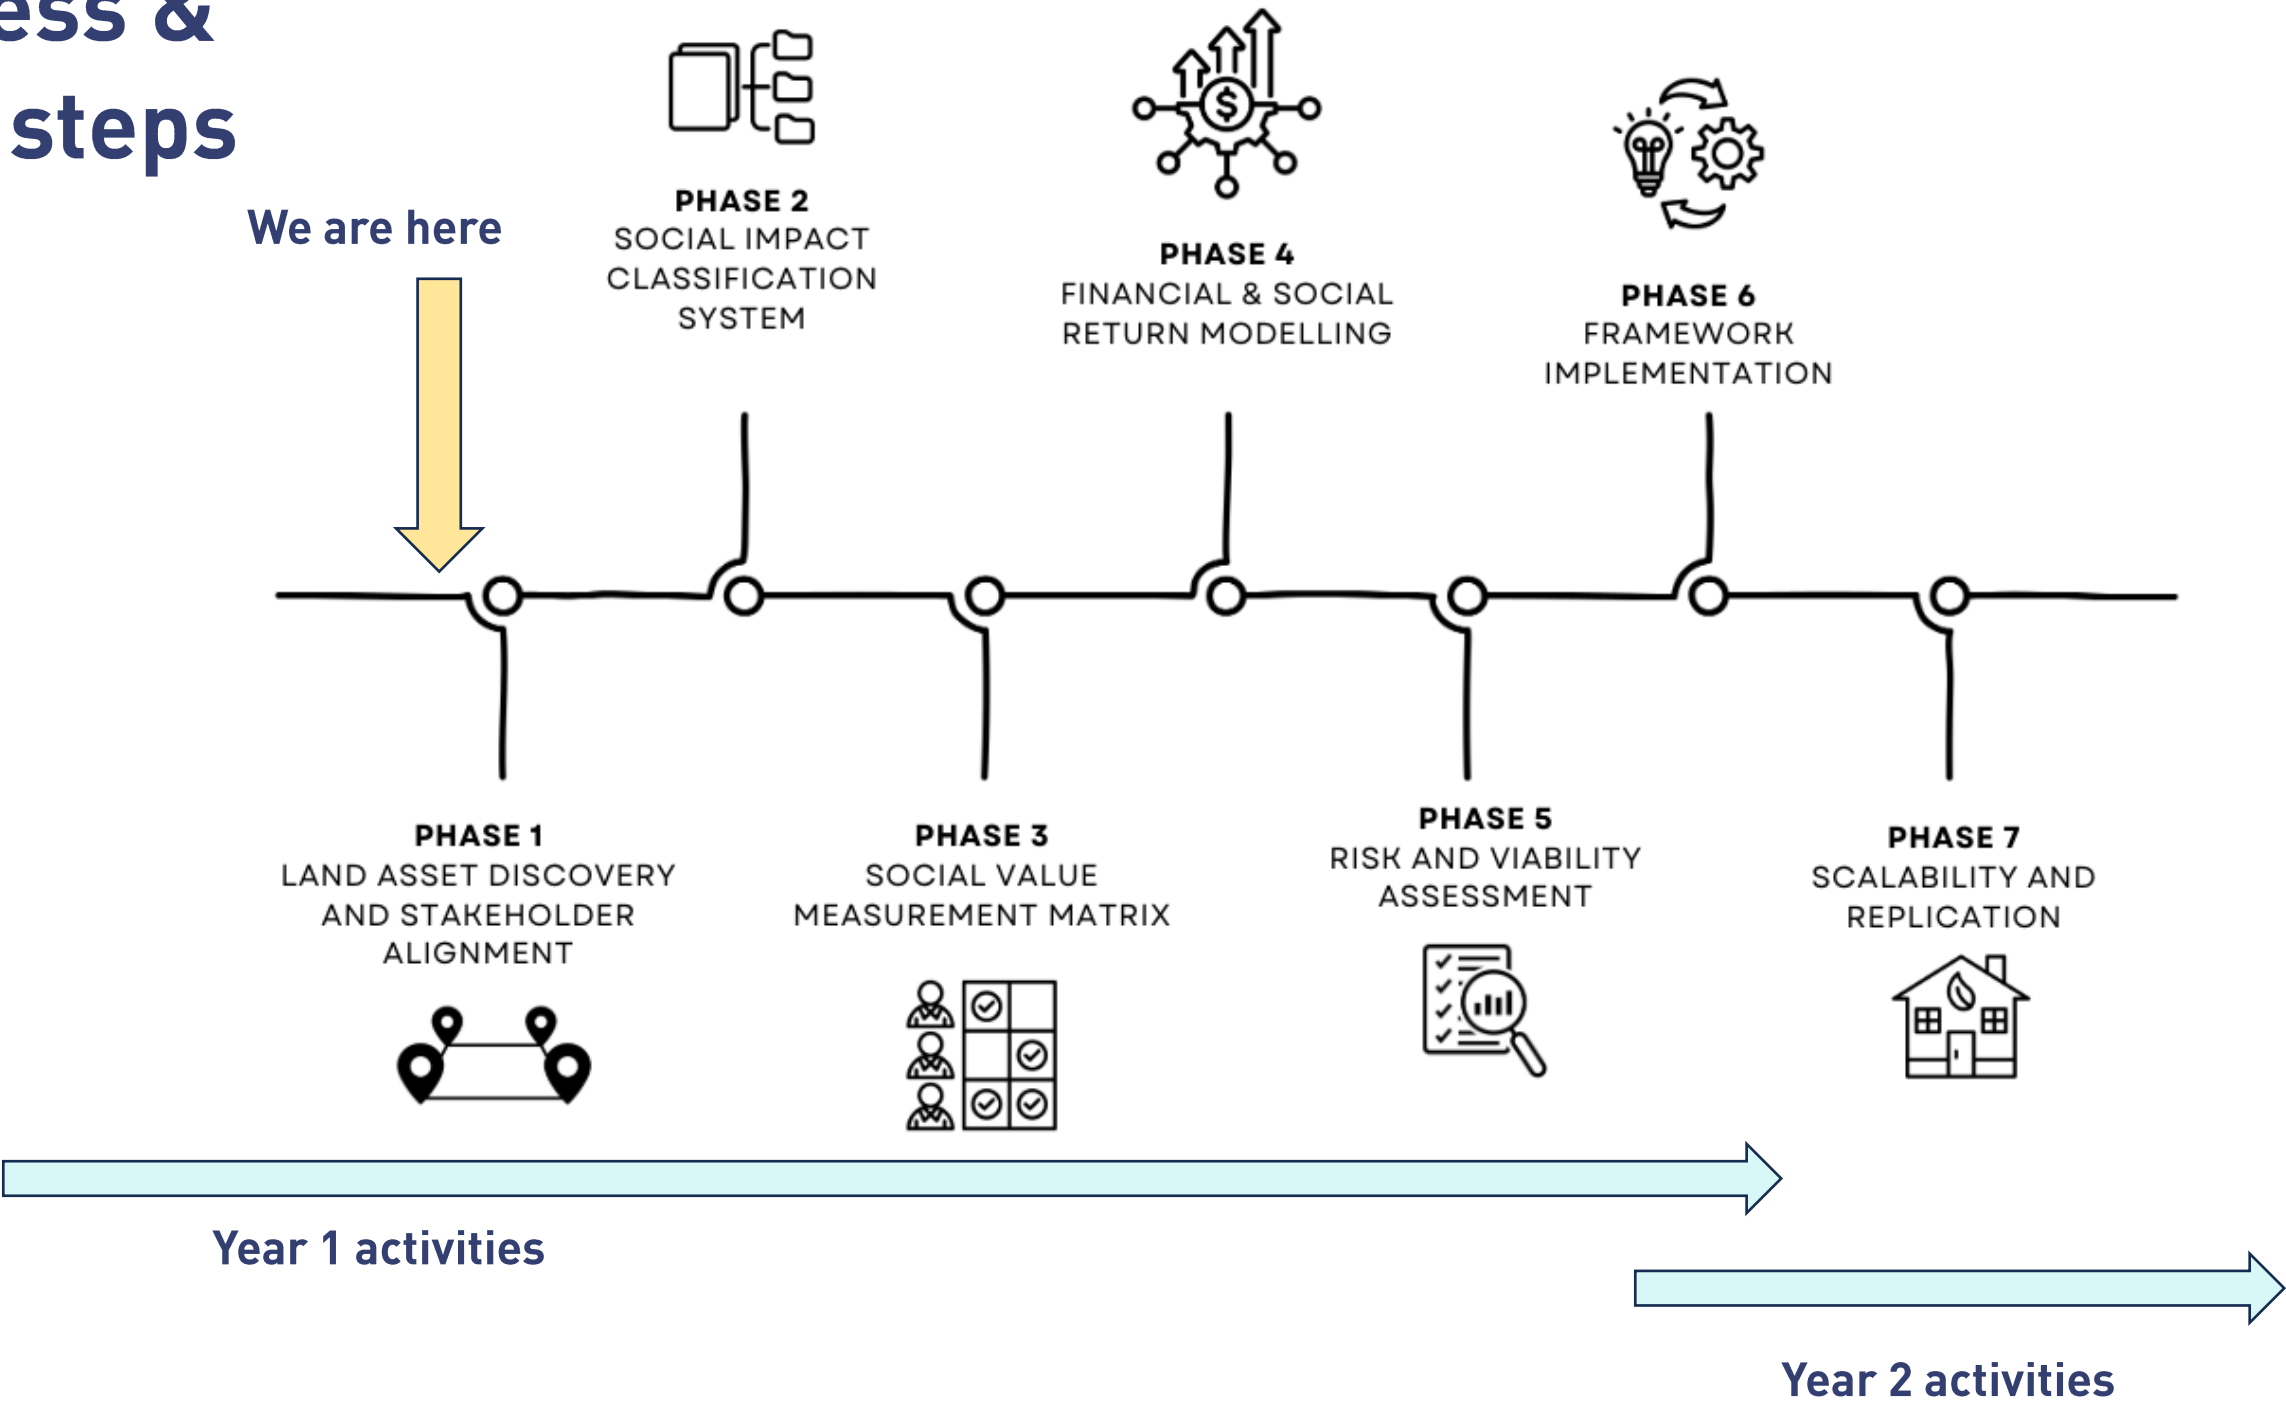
ess &
steps

We are here

PHASE 2
SOCIAL IMPACT CLASSIFICATION SYSTEM

PHASE 4
FINANCIAL & SOCIAL RETURN MODELLING

PHASE 6
FRAMEWORK IMPLEMENTATION

PHASE 1
LAND ASSET DISCOVERY AND STAKEHOLDER ALIGNMENT

PHASE 3
SOCIAL VALUE MEASUREMENT MATRIX

PHASE 5
RISK AND VIABILITY ASSESSMENT

PHASE 7
SCALABILITY AND REPLICATION

Year 1 activities

Year 2 activities